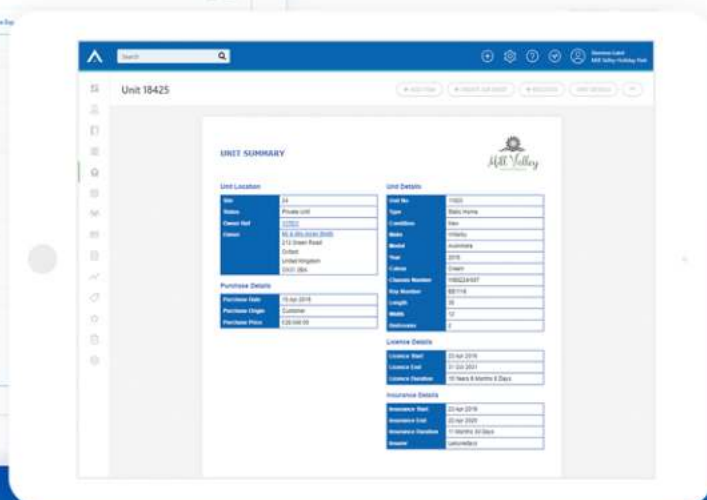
Search

Unit 18425

UNIT SUMMARY

Hill Valley

Unit Location

| Site | 24 |
|---|---|
| Status | Private Unit |
| Owner Ref | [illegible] |
| Owner | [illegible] 212 Green Road Oxford United Kingdom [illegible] |

Purchase Details

| Purchase Date | 15 Apr 2016 |
|---|---|
| Purchase Origin | Customer |
| Purchase Price | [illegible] |

Unit Details

| Unit No | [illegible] |
|---|---|
| Type | Static Home |
| Condition | New |
| Make | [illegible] |
| Model | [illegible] |
| Year | 2016 |
| Colour | Green |
| Chassis Number | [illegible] |
| Key Number | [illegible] |
| Length | 35 |
| Width | 12 |
| Bedrooms | 2 |

Licence Details

| Licence Start | 23 Apr 2016 |
|---|---|
| Licence End | 31 Oct 2031 |
| Licence Duration | 15 Years 6 Months 8 Days |

Insurance Details

| Insurance Start | 23 Apr 2019 |
|---|---|
| Insurance End | 22 Apr 2020 |
| Insurance Duration | 11 Months 30 Days |
| Insurer | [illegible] |